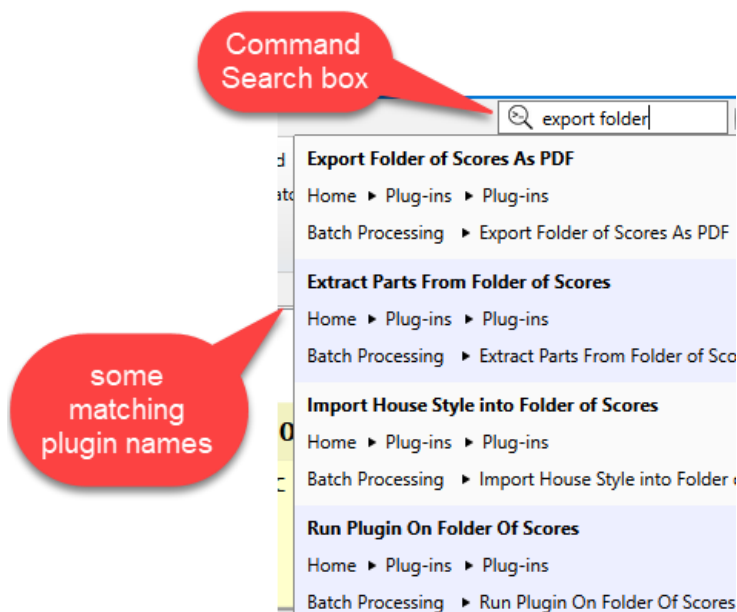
Command Search box

export folder

Export Folder of Scores As PDF

Home ▸ Plug-ins ▸ Plug-ins

Batch Processing ▸ Export Folder of Scores As PDF

Extract Parts From Folder of Scores

Home ▸ Plug-ins ▸ Plug-ins

Batch Processing ▸ Extract Parts From Folder of Sco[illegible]

Import House Style into Folder of Scores

Home ▸ Plug-ins ▸ Plug-ins

Batch Processing ▸ Import House Style into Folder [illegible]

Run Plugin On Folder Of Scores

Home ▸ Plug-ins ▸ Plug-ins

Batch Processing ▸ Run Plugin On Folder Of Scores

some matching plugin names